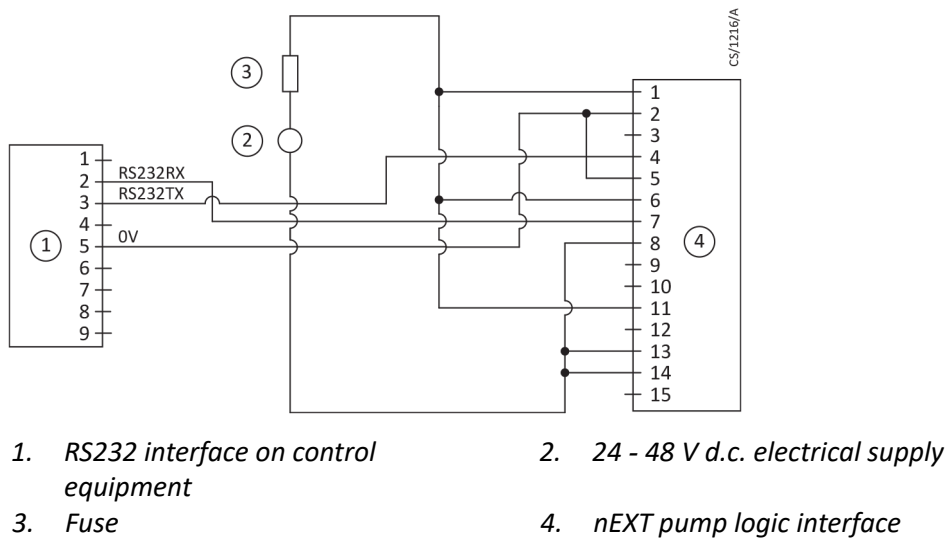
CS/1216/A

3

2

1
2 RS232RX
3 RS232TX
4
1
5 0V
6
7
8
9

1
2
3
4
5
6
7
4
8
9
10
11
12
13
14
15

1. RS232 interface on control equipment

2. 24 - 48 V d.c. electrical supply

3. Fuse

4. nEXT pump logic interface